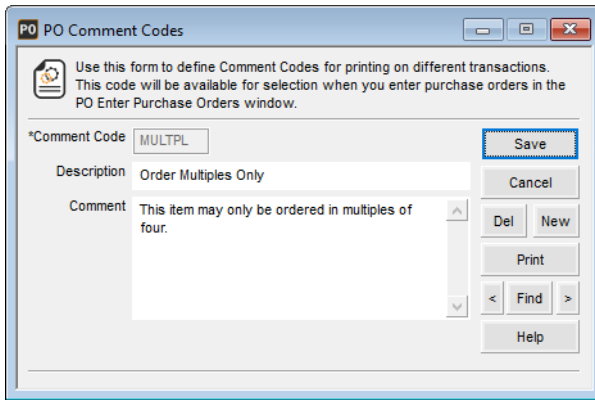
PO PO Comment Codes

Use this form to define Comment Codes for printing on different transactions. This code will be available for selection when you enter purchase orders in the PO Enter Purchase Orders window.

*Comment Code MULTPL

Description Order Multiples Only

Comment This item may only be ordered in multiples of four.

Save
Cancel
Del
New
Print
<
Find
>
Help